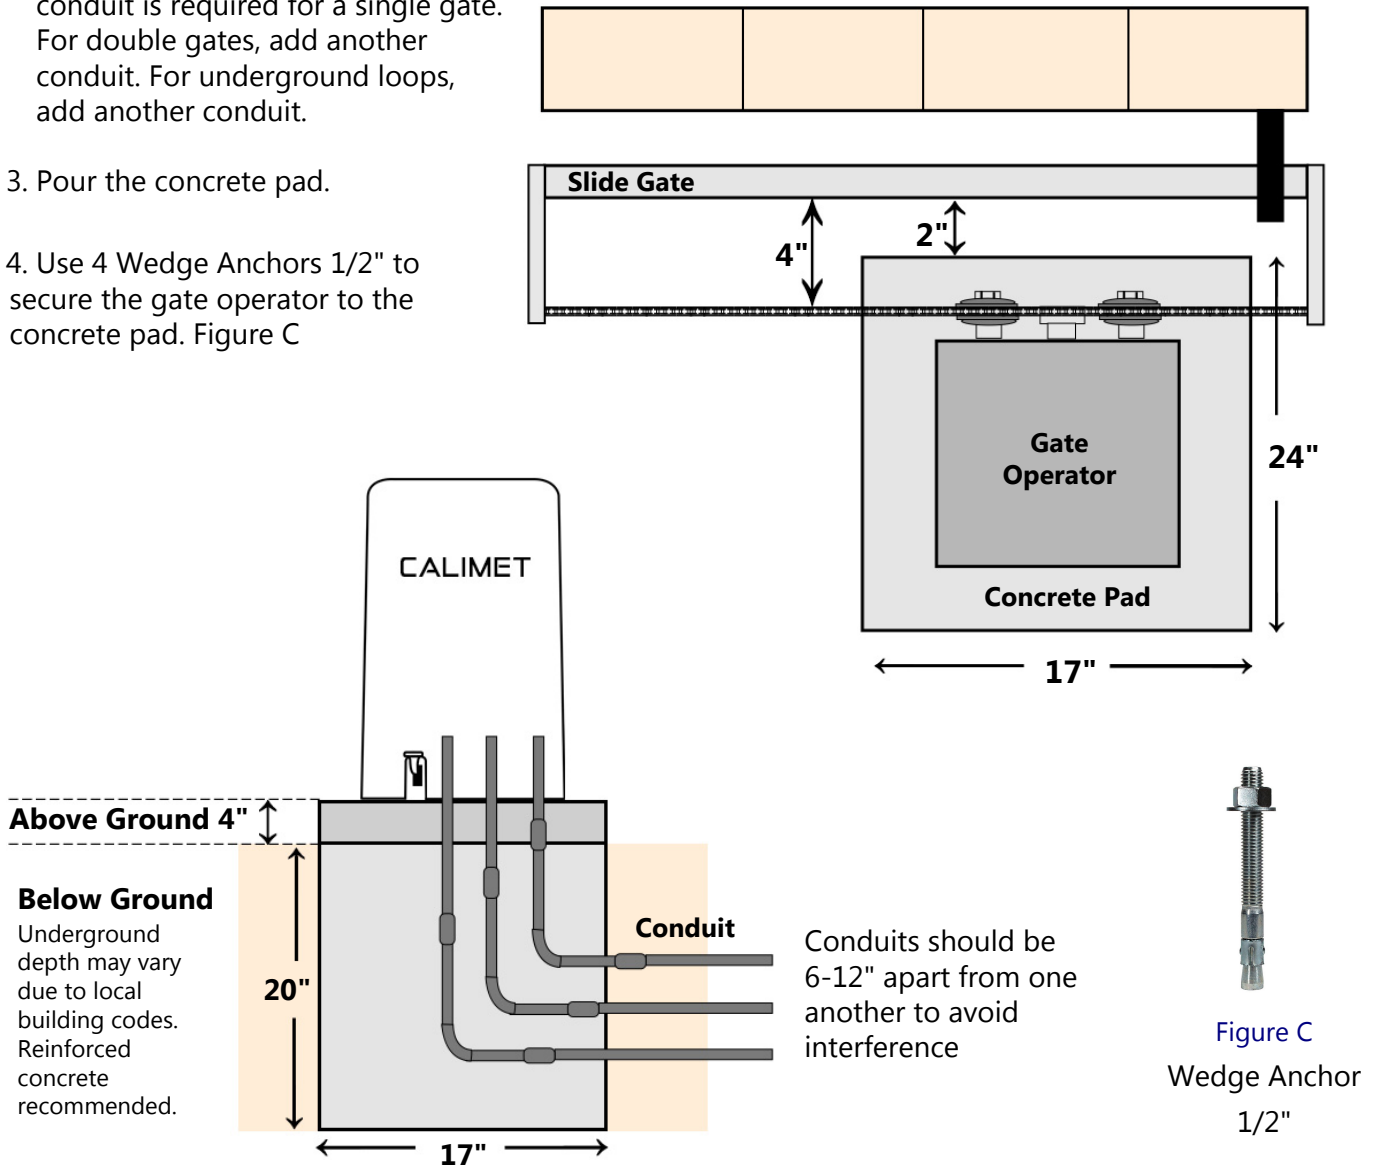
conduit is required for a single gate. For double gates, add another conduit. For underground loops, add another conduit.

3. Pour the concrete pad.

4. Use 4 Wedge Anchors 1/2" to secure the gate operator to the concrete pad. Figure C

Slide Gate

4"

2"

Gate Operator

Concrete Pad

24"

17"

CALIMET

Above Ground 4"

Below Ground
Underground depth may vary due to local building codes. Reinforced concrete recommended.

20"

Conduit

Conduits should be 6-12" apart from one another to avoid interference

17"

Figure C
Wedge Anchor
1/2"